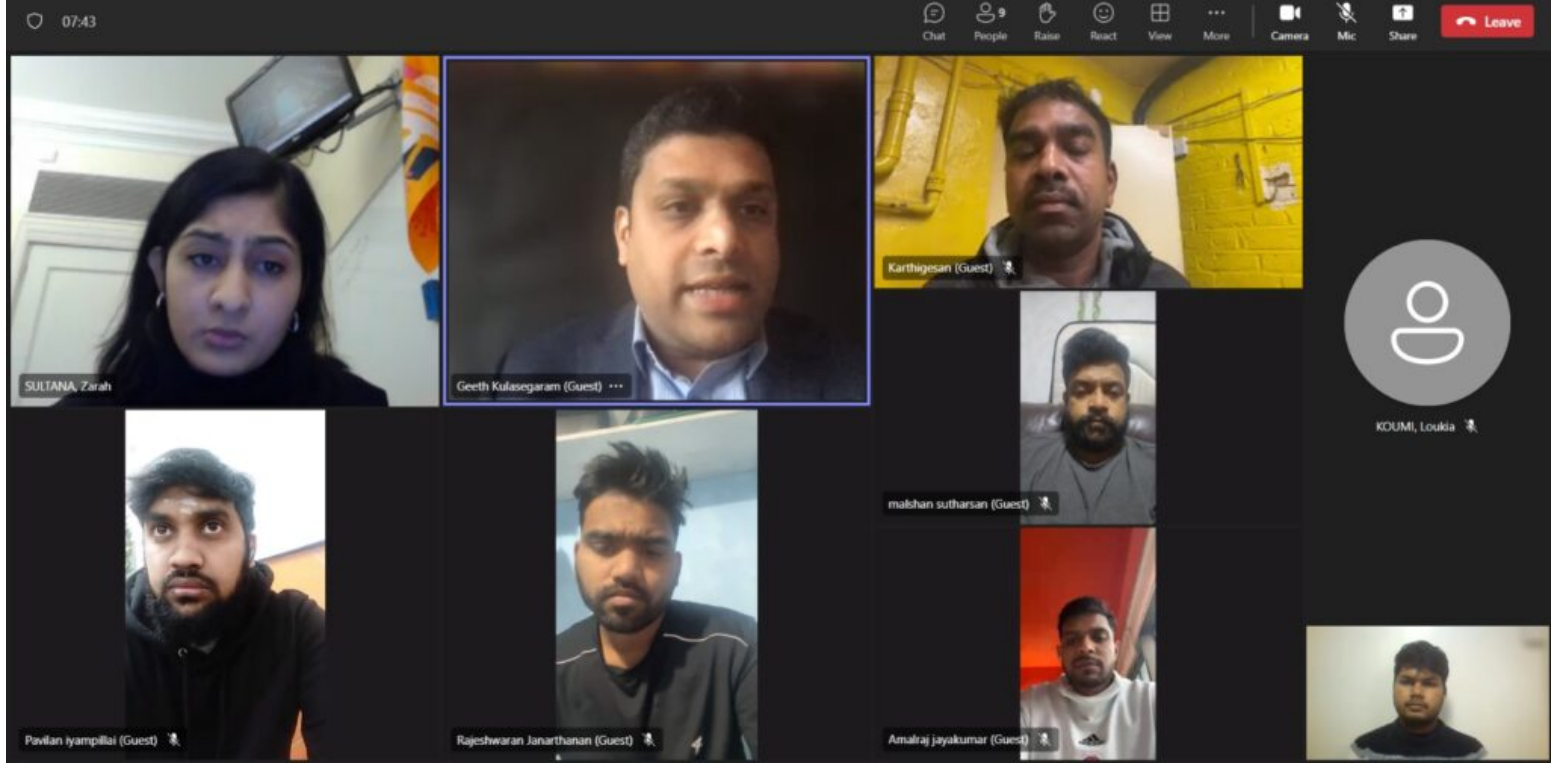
07:43

Chat
9
People
Raise
React
View
More
Camera
Mic
Share
Leave

SULTANA, Zarah
Geeth Kulasegaram (Guest)
Karthigesan (Guest)
malshan sutharsan (Guest)
KOUMI, Loukia
Pavilan iyampillai (Guest)
Rajeshwaran Janarthanan (Guest)
Amalraj jayakumar (Guest)